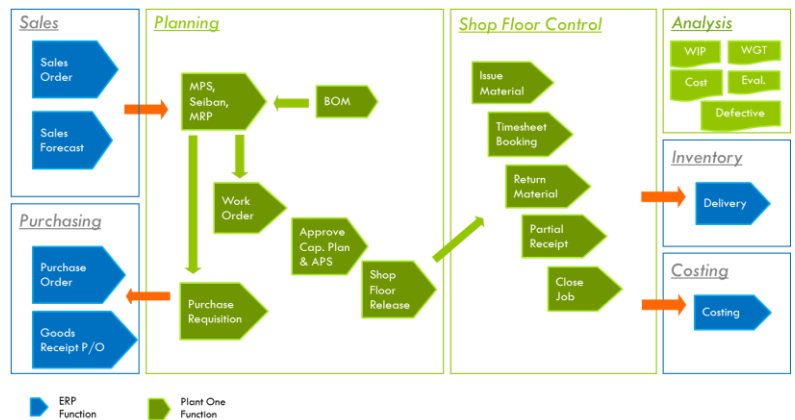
Sales

Sales Order

Sales Forecast

Purchasing

Purchase Order

Goods Receipt P/O

Planning

MPS, Seiban, MRP

BOM

Work Order

Approve Cap. Plan & APS

Purchase Requisition

Shop Floor Release

Shop Floor Control

Issue Material

Timesheet Booking

Return Material

Partial Receipt

Close Job

Analysis

WIP

WGT

Cost

Eval.

Defective

Inventory

Delivery

Costing

Costing

ERP Function

Plant One Function